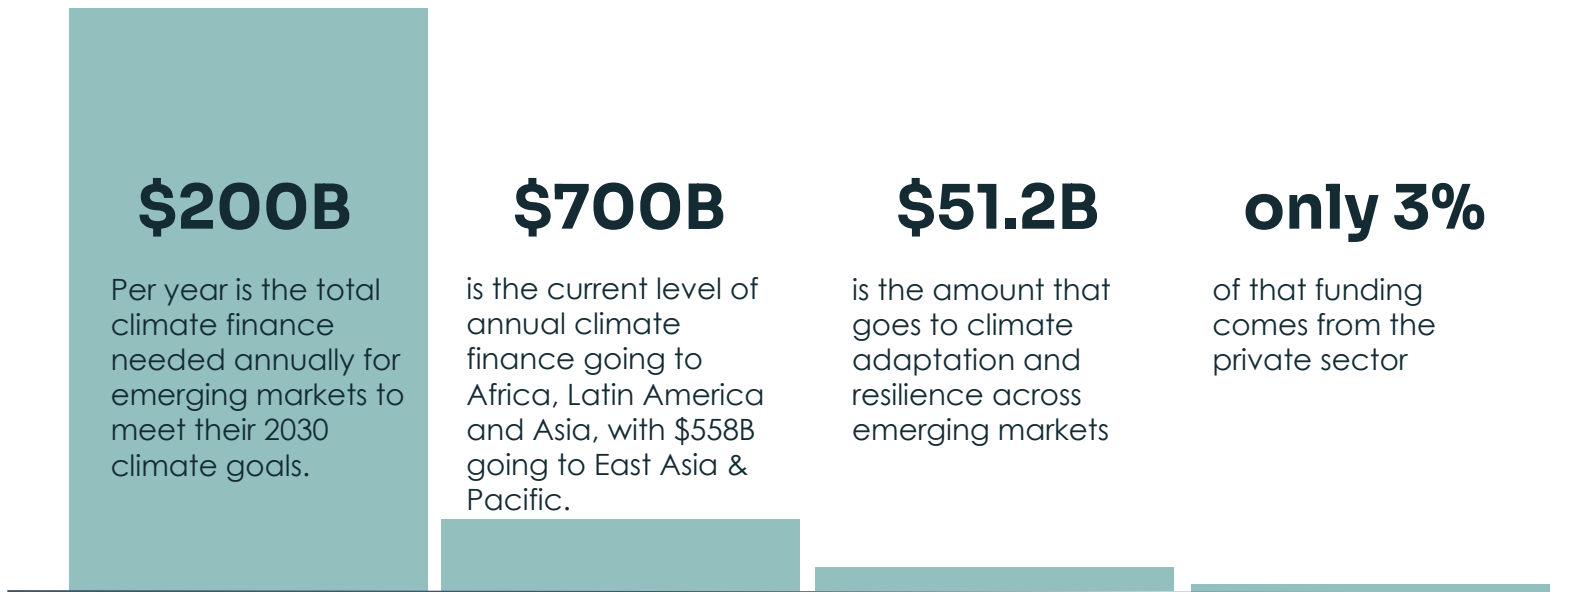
$200B

Per year is the total climate finance needed annually for emerging markets to meet their 2030 climate goals.

$700B

is the current level of annual climate finance going to Africa, Latin America and Asia, with $558B going to East Asia & Pacific.

$51.2B

is the amount that goes to climate adaptation and resilience across emerging markets

only 3%

of that funding comes from the private sector